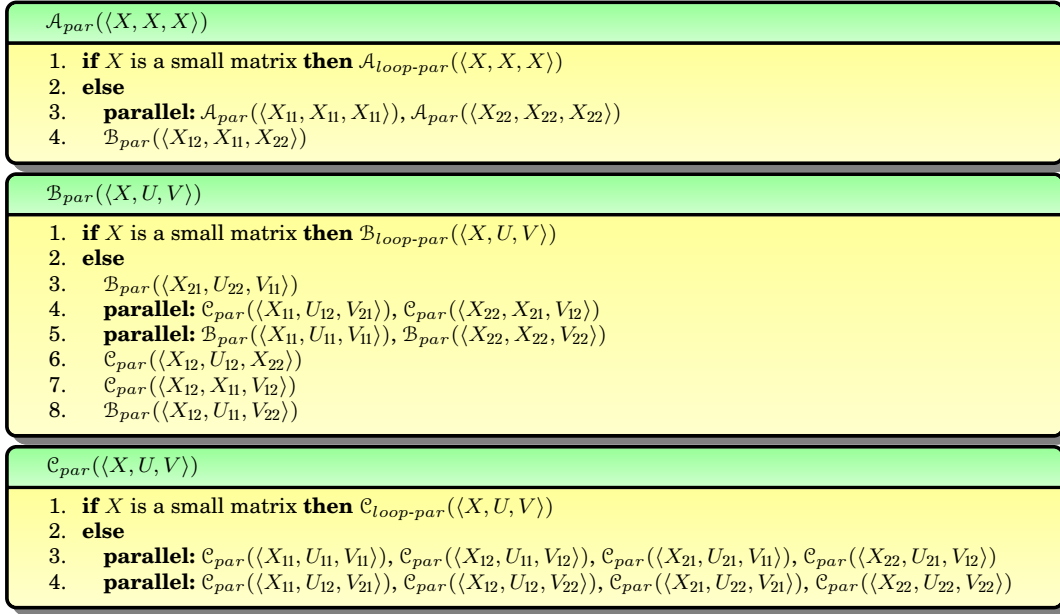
$\mathcal{A}_{par}(\langle X, X, X \rangle)$

1. **if** $X$ is a small matrix **then** $\mathcal{A}_{loop\text{-}par}(\langle X, X, X \rangle)$
2. **else**
3. **parallel:** $\mathcal{A}_{par}(\langle X_{11}, X_{11}, X_{11} \rangle)$, $\mathcal{A}_{par}(\langle X_{22}, X_{22}, X_{22} \rangle)$
4. $\mathcal{B}_{par}(\langle X_{12}, X_{11}, X_{22} \rangle)$

$\mathcal{B}_{par}(\langle X, U, V \rangle)$

1. **if** $X$ is a small matrix **then** $\mathcal{B}_{loop\text{-}par}(\langle X, U, V \rangle)$
2. **else**
3. $\mathcal{B}_{par}(\langle X_{21}, U_{22}, V_{11} \rangle)$
4. **parallel:** $\mathcal{C}_{par}(\langle X_{11}, U_{12}, V_{21} \rangle)$, $\mathcal{C}_{par}(\langle X_{22}, X_{21}, V_{12} \rangle)$
5. **parallel:** $\mathcal{B}_{par}(\langle X_{11}, U_{11}, V_{11} \rangle)$, $\mathcal{B}_{par}(\langle X_{22}, X_{22}, V_{22} \rangle)$
6. $\mathcal{C}_{par}(\langle X_{12}, U_{12}, X_{22} \rangle)$
7. $\mathcal{C}_{par}(\langle X_{12}, X_{11}, V_{12} \rangle)$
8. $\mathcal{B}_{par}(\langle X_{12}, U_{11}, V_{22} \rangle)$

$\mathcal{C}_{par}(\langle X, U, V \rangle)$

1. **if** $X$ is a small matrix **then** $\mathcal{C}_{loop\text{-}par}(\langle X, U, V \rangle)$
2. **else**
3. **parallel:** $\mathcal{C}_{par}(\langle X_{11}, U_{11}, V_{11} \rangle)$, $\mathcal{C}_{par}(\langle X_{12}, U_{11}, V_{12} \rangle)$, $\mathcal{C}_{par}(\langle X_{21}, U_{21}, V_{11} \rangle)$, $\mathcal{C}_{par}(\langle X_{22}, U_{21}, V_{12} \rangle)$
4. **parallel:** $\mathcal{C}_{par}(\langle X_{11}, U_{12}, V_{21} \rangle)$, $\mathcal{C}_{par}(\langle X_{12}, U_{12}, V_{22} \rangle)$, $\mathcal{C}_{par}(\langle X_{21}, U_{22}, V_{21} \rangle)$, $\mathcal{C}_{par}(\langle X_{22}, U_{22}, V_{22} \rangle)$